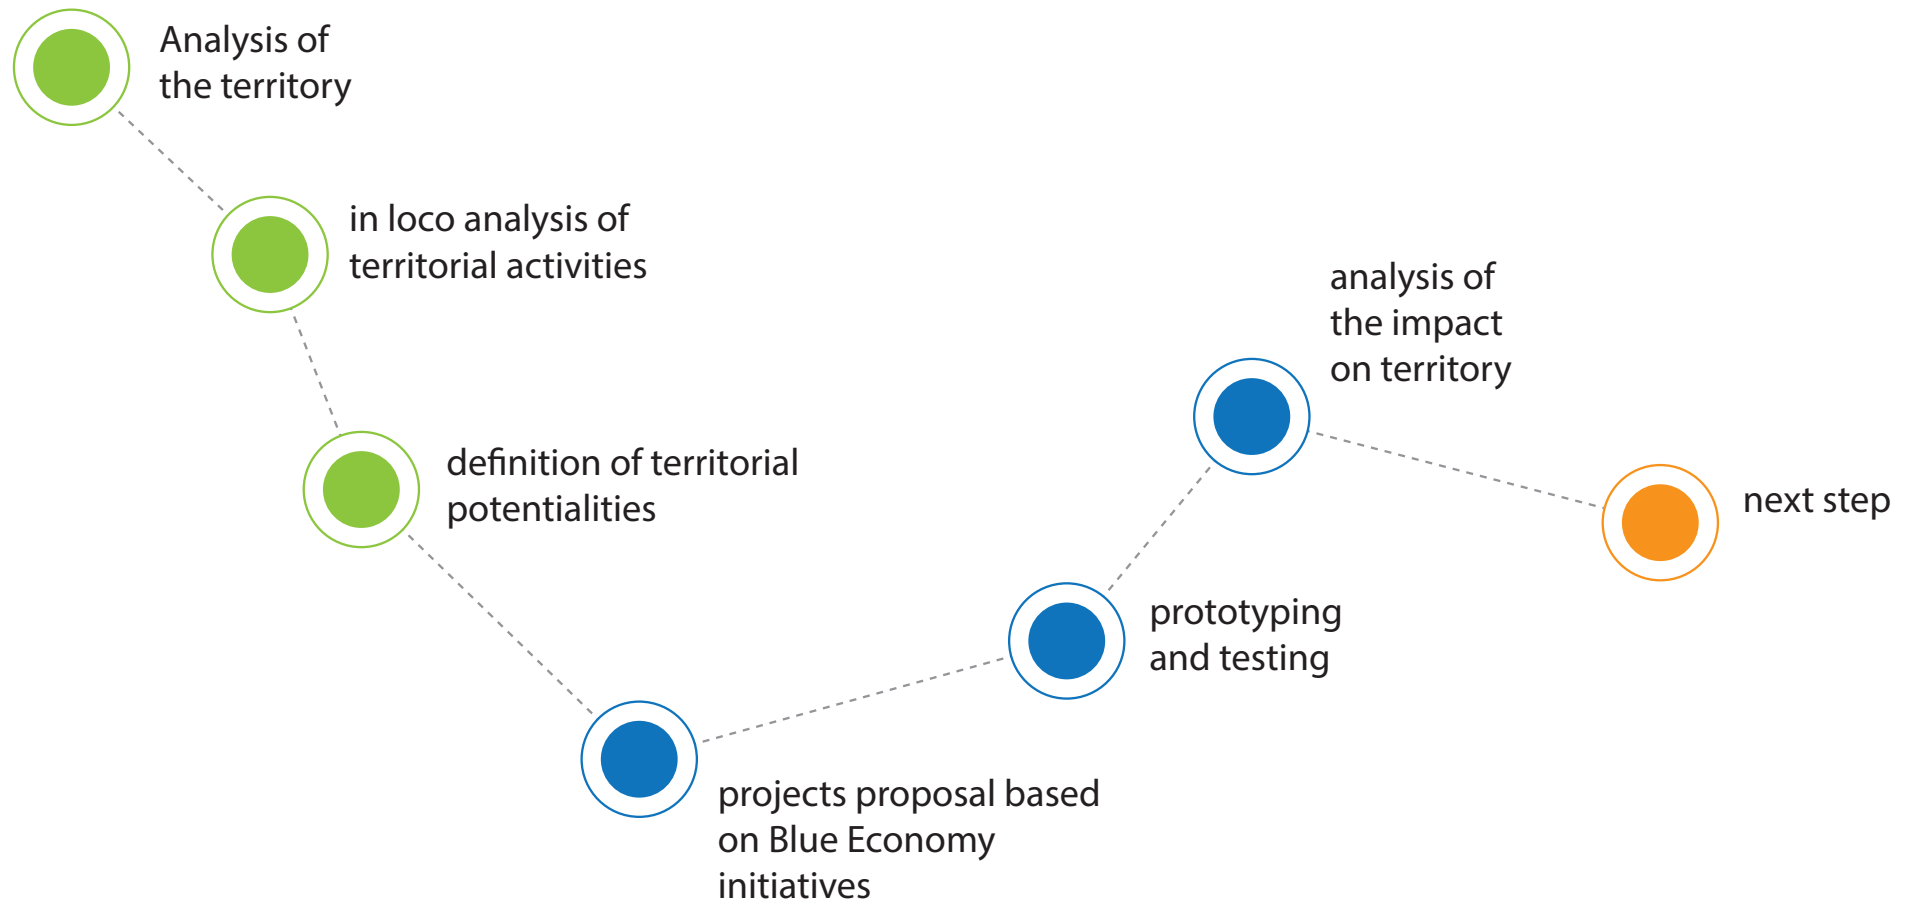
Analysis of the territory

in loco analysis of territorial activities

definition of territorial potentialities

projects proposal based on Blue Economy initiatives

prototyping and testing

analysis of the impact on territory

next step